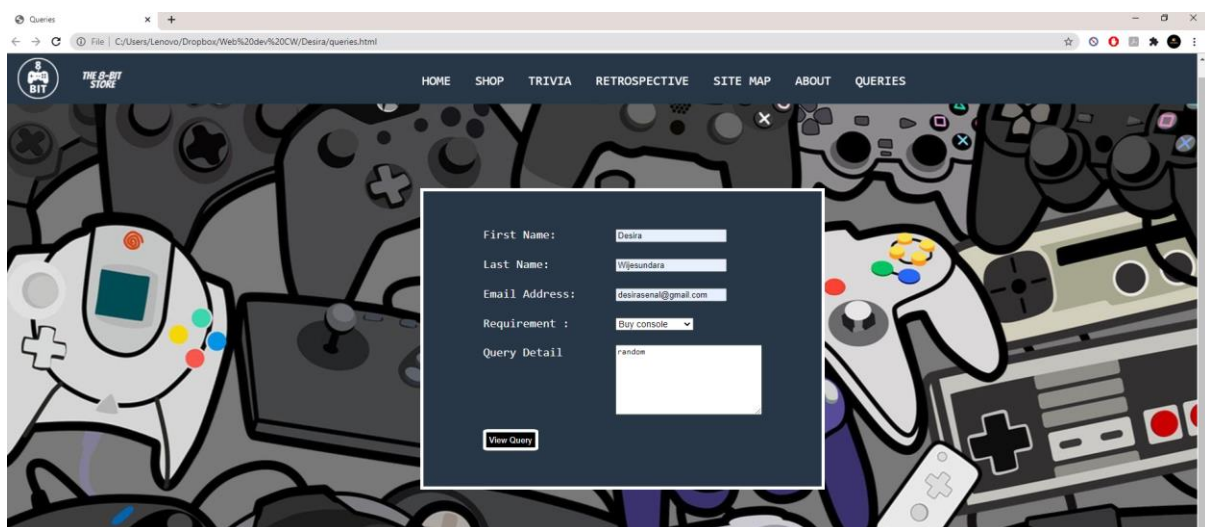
Queries
File | C:/Users/Lenovo/Dropbox/Web%20dev%20CW/Desira/queries.html

8 BIT
THE 8-BIT STORE

HOME SHOP TRIVIA RETROSPECTIVE SITE MAP ABOUT QUERIES

First Name: Desira
Last Name: Wijesundara
Email Address: desirasenal@gmail.com
Requirement : Buy console
Query Detail random

View Query